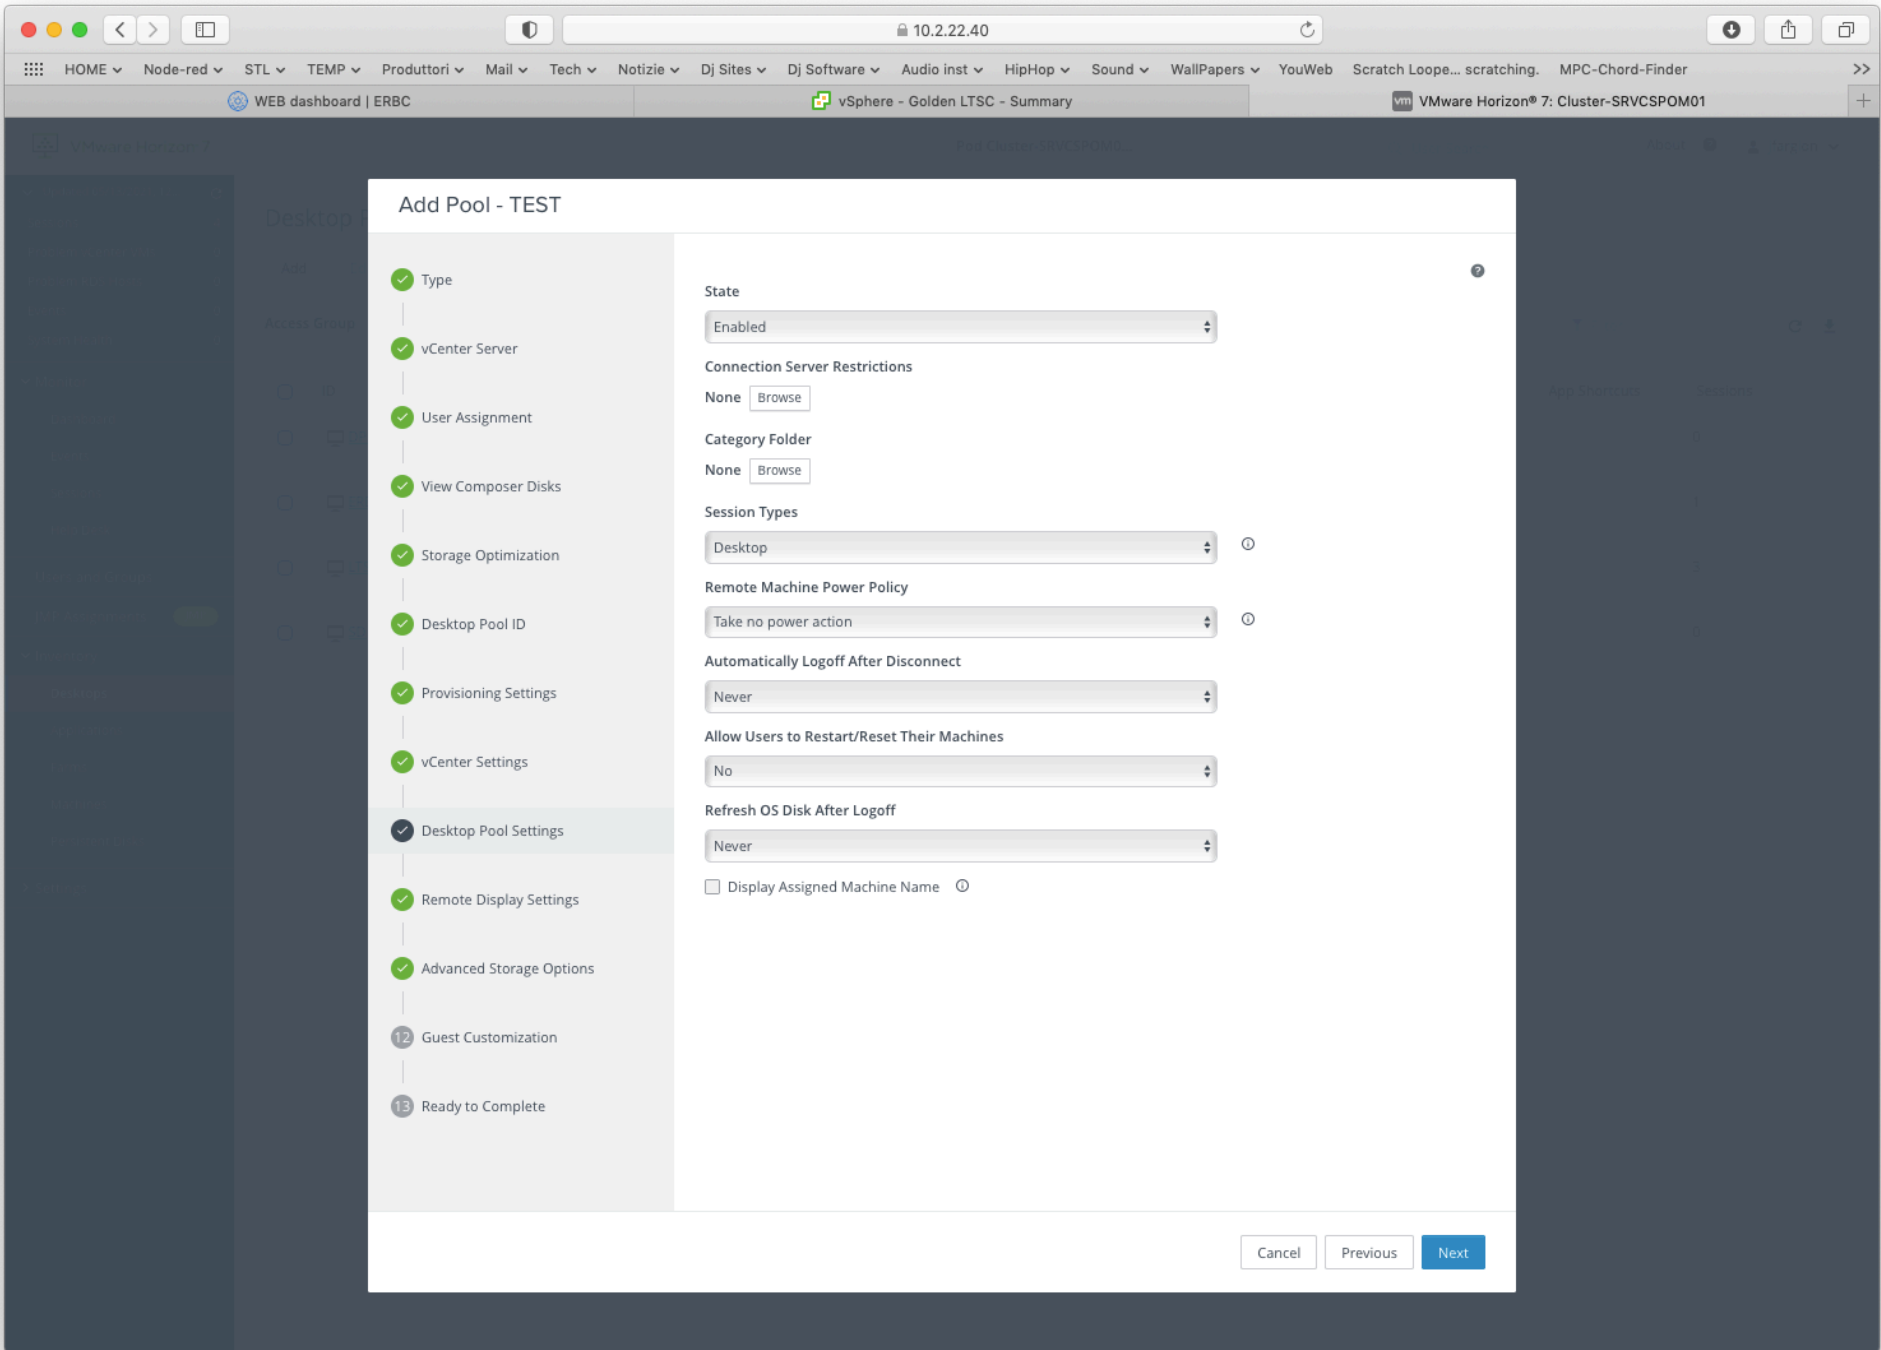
10.2.22.40

HOME Node-red STL TEMP Produttori Mail Tech Notizie Dj Sites Dj Software Audio inst HipHop Sound WallPapers YouWeb Scratch Loope... scratching. MPC-Chord-Finder

WEB dashboard | ERBC
vSphere - Golden LTSC - Summary
VMware Horizon® 7: Cluster-SRVCSPOM01

Add Pool - TEST

Type
vCenter Server
User Assignment
View Composer Disks
Storage Optimization
Desktop Pool ID
Provisioning Settings
vCenter Settings
Desktop Pool Settings
Remote Display Settings
Advanced Storage Options
12 Guest Customization
13 Ready to Complete

State
Enabled
Connection Server Restrictions
None Browse
Category Folder
None Browse
Session Types
Desktop
Remote Machine Power Policy
Take no power action
Automatically Logoff After Disconnect
Never
Allow Users to Restart/Reset Their Machines
No
Refresh OS Disk After Logoff
Never
Display Assigned Machine Name

Cancel Previous Next